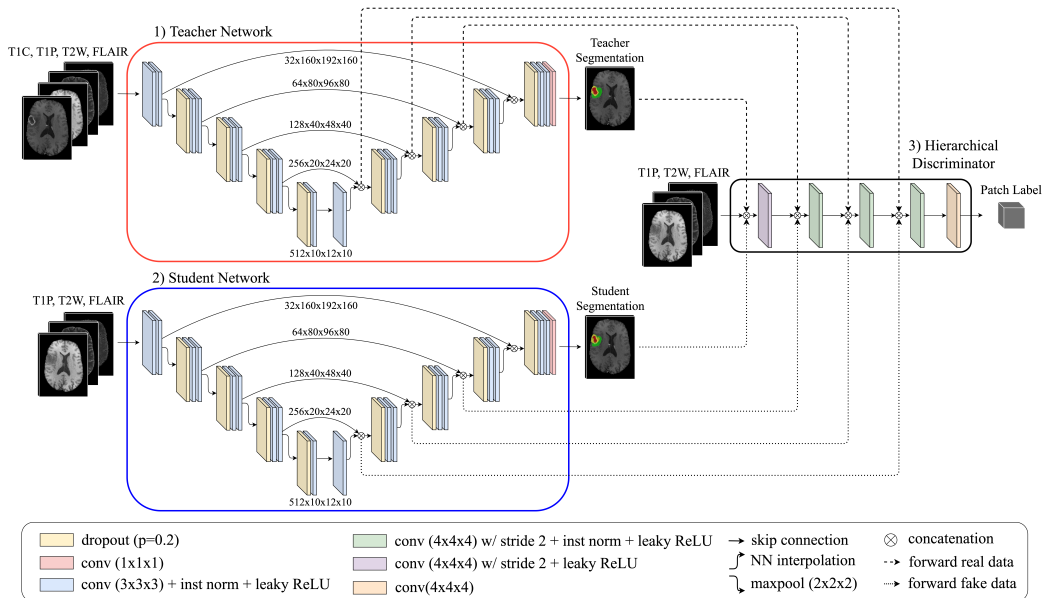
1) Teacher Network

T1C, T1P, T2W, FLAIR

32x160x192x160

64x80x96x80

128x40x48x40

256x20x24x20

512x10x12x10

Teacher Segmentation

3) Hierarchical Discriminator

T1P, T2W, FLAIR

Patch Label

2) Student Network

T1P, T2W, FLAIR

32x160x192x160

64x80x96x80

128x40x48x40

256x20x24x20

512x10x12x10

Student Segmentation

dropout (p=0.2)
conv (1x1x1)
conv (3x3x3) + inst norm + leaky ReLU
conv (4x4x4) w/ stride 2 + inst norm + leaky ReLU
conv (4x4x4) w/ stride 2 + leaky ReLU
conv(4x4x4)
skip connection
NN interpolation
maxpool (2x2x2)
$\otimes$ concatenation
forward real data
forward fake data